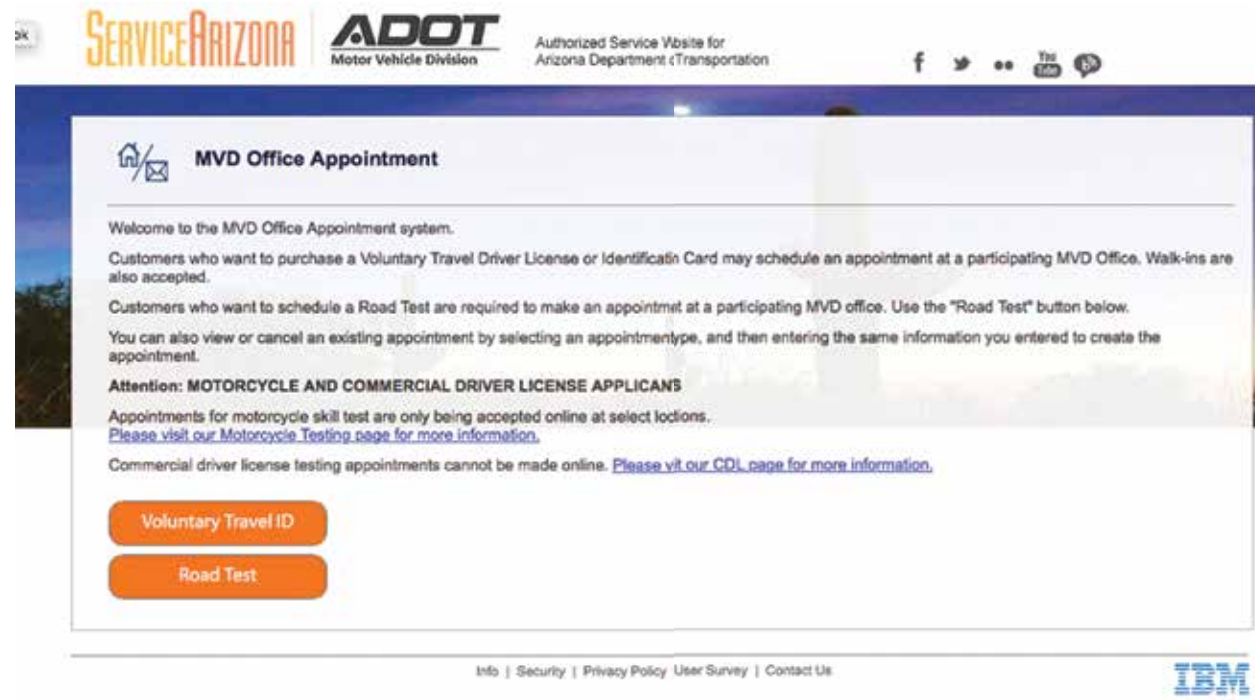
ok

ServiceArizona | ADOT Motor Vehicle Division

Authorized Service Wbsite for Arizona Department cTransportation

You Tube

MVD Office Appointment

Welcome to the MVD Office Appointment system.

Customers who want to purchase a Voluntary Travel Driver License or Identificatin Card may schedule an appointment at a participating MVD Office. Walk-ins are also accepted.

Customers who want to schedule a Road Test are required to make an appointmet at a participating MVD office. Use the "Road Test" button below.

You can also view or cancel an existing appointment by selecting an appointmentype, and then entering the same information you entered to create the appointment.

Attention: MOTORCYCLE AND COMMERCIAL DRIVER LICENSE APPLICANS

Appointments for motorcycle skill test are only being accepted online at select loctions. Please visit our Motorcycle Testing page for more information.

Commercial driver license testing appointments cannot be made online. Please vit our CDL page for more information.

Voluntary Travel ID

Road Test

Info | Security | Privacy Policy User Survey | Contact Us

IBM